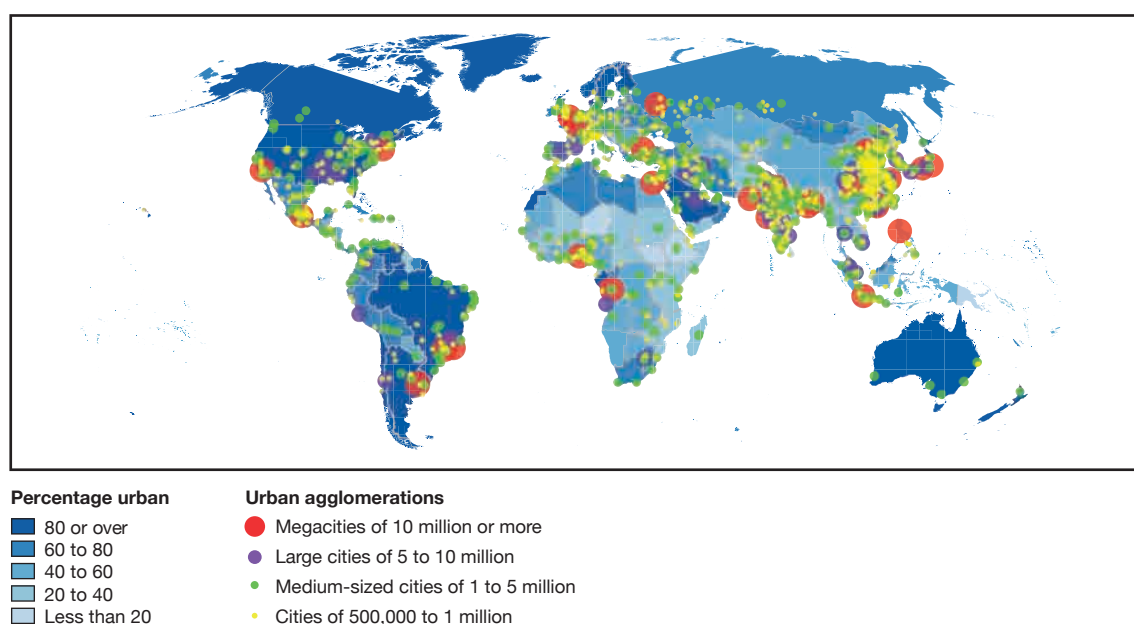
Percentage urban
80 or over
60 to 80
40 to 60
20 to 40
Less than 20

Urban agglomerations
Megacities of 10 million or more
Large cities of 5 to 10 million
Medium-sized cities of 1 to 5 million
Cities of 500,000 to 1 million